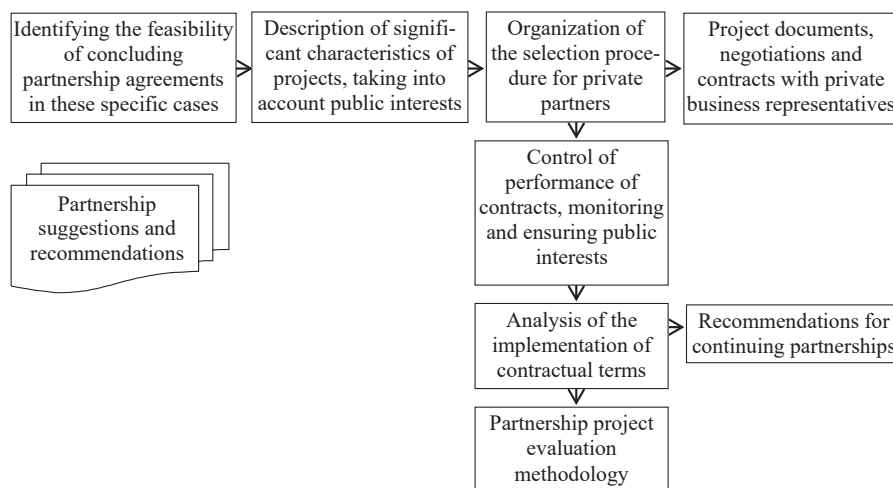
Identifying the feasibility of concluding partnership agreements in these specific cases

Description of significant characteristics of projects, taking into account public interests

Organization of the selection procedure for private partners

Project documents, negotiations and contracts with private business representatives

Partnership suggestions and recommendations

Control of performance of contracts, monitoring and ensuring public interests

Analysis of the implementation of contractual terms

Recommendations for continuing partnerships

Partnership project evaluation methodology